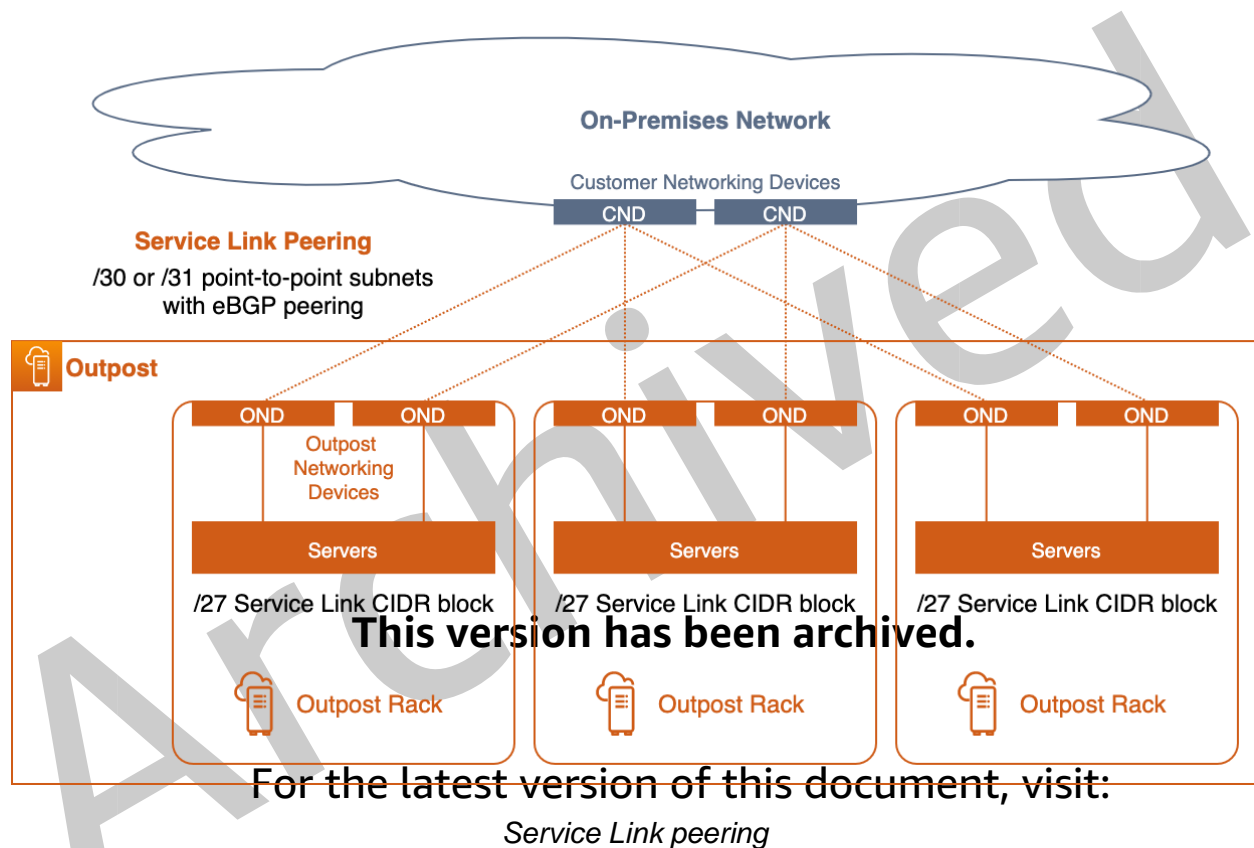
On-Premises Network

Customer Networking Devices

CND CND

Service Link Peering

/30 or /31 point-to-point subnets with eBGP peering

Outpost

OND OND

Outpost Networking Devices

Servers

/27 Service Link CIDR block

Outpost Rack

OND OND

Servers

/27 Service Link CIDR block

Outpost Rack

OND OND

Servers

/27 Service Link CIDR block

Outpost Rack

Archived

This version has been archived.

For the latest version of this document, visit:

Service Link peering